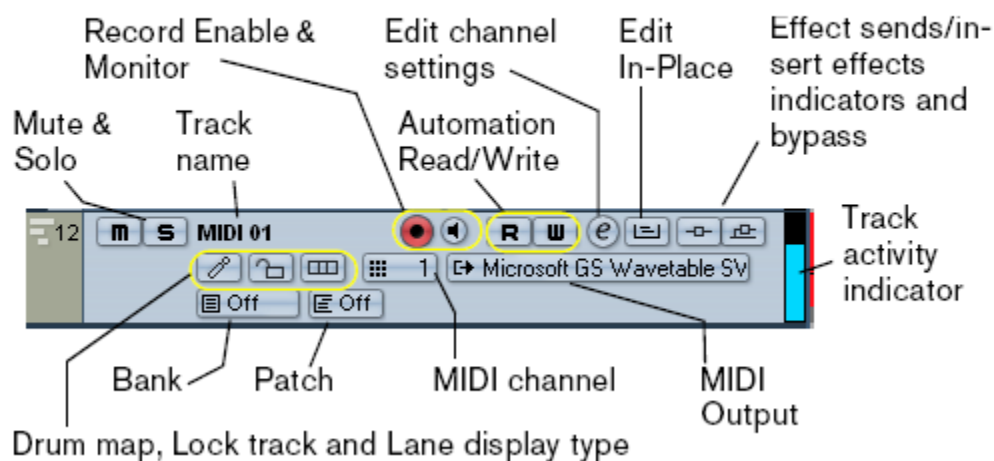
Record Enable & Monitor

Edit channel settings

Edit In-Place

Effect sends/insert effects indicators and bypass

Mute & Solo

Track name

Automation Read/Write

12

M S MIDI 01

R W

e

Track activity indicator

1

Microsoft GS Wavetable SV

Off

Off

Bank

Patch

MIDI channel

MIDI Output

Drum map, Lock track and Lane display type